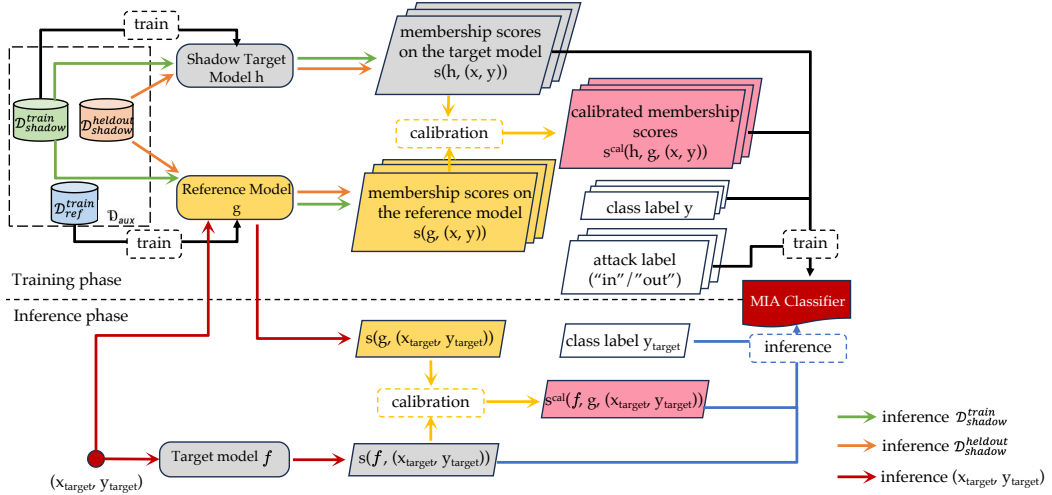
train

Shadow Target Model h

membership scores on the target model s(h, (x, y))

$\mathcal{D}_{shadow}^{train}$

$\mathcal{D}_{shadow}^{heldout}$

calibration

calibrated membership scores $s^{cal}$(h, g, (x, y))

$\mathcal{D}_{ref}^{train}$

$\mathcal{D}_{aux}$

Reference Model g

membership scores on the reference model s(g, (x, y))

class label y

train

attack label (“in”/”out”)

train

Training phase

MIA Classifier

Inference phase

s(g, ($x_{target}$, $y_{target}$))

class label $y_{target}$

inference

calibration

$s^{cal}$($f$, g, ($x_{target}$, $y_{target}$))

Target model $f$

s($f$, ($x_{target}$, $y_{target}$))

($x_{target}$, $y_{target}$)

inference $\mathcal{D}_{shadow}^{train}$

inference $\mathcal{D}_{shadow}^{heldout}$

inference ($x_{target}$, $y_{target}$)